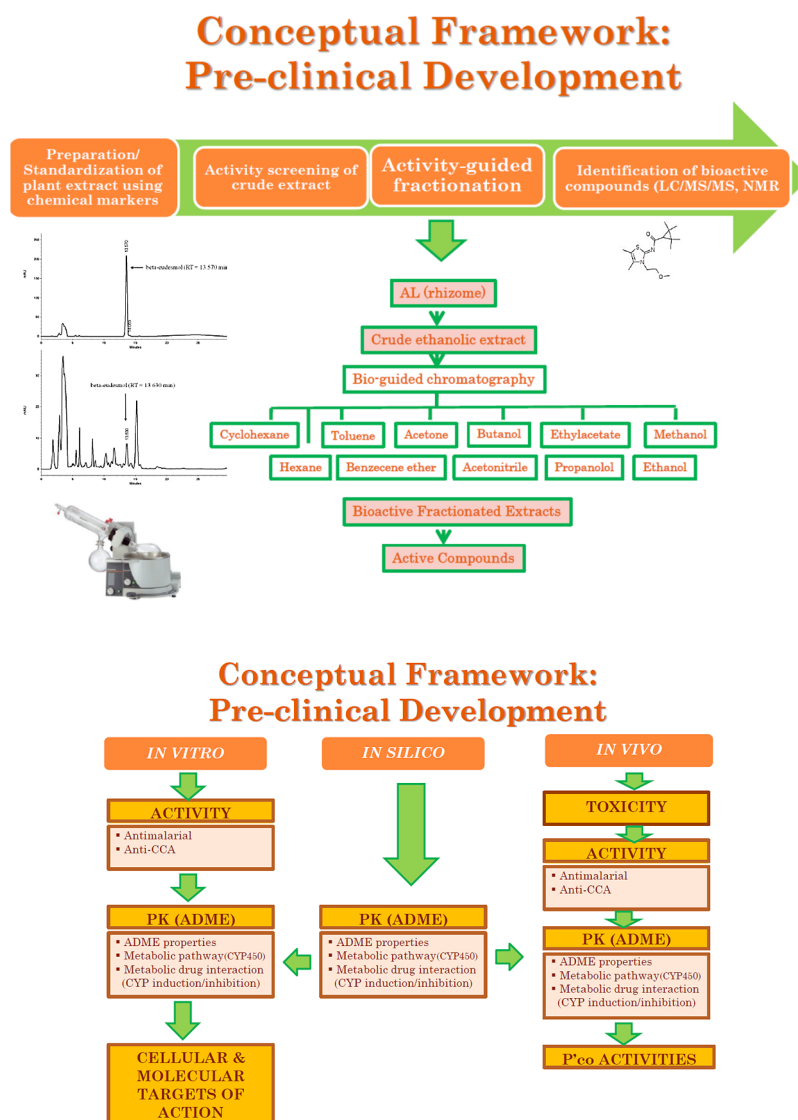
Conceptual Framework: Pre-clinical Development

Preparation/ Standardization of plant extract using chemical markers

Activity screening of crude extract

Activity-guided fractionation

Identification of bioactive compounds (LC/MS/MS, NMR

beta-eudesmol (RT = 13.570 min)

beta-eudesmol (RT = 13.630 min)

AL (rhizome)

Crude ethanolic extract

Bio-guided chromatography

Cyclohexane

Toluene

Acetone

Butanol

Ethylacetate

Methanol

Hexane

Benzecene ether

Acetonitrile

Propanolol

Ethanol

Bioactive Fractionated Extracts

Active Compounds

Conceptual Framework: Pre-clinical Development

IN VITRO

IN SILICO

IN VIVO

ACTIVITY
▪ Antimalarial
▪ Anti-CCA

PK (ADME)
▪ ADME properties
▪ Metabolic pathway(CYP450)
▪ Metabolic drug interaction (CYP induction/inhibition)

CELLULAR & MOLECULAR TARGETS OF ACTION

PK (ADME)
▪ ADME properties
▪ Metabolic pathway(CYP450)
▪ Metabolic drug interaction (CYP induction/inhibition)

TOXICITY

ACTIVITY
▪ Antimalarial
▪ Anti-CCA

PK (ADME)
▪ ADME properties
▪ Metabolic pathway(CYP450)
▪ Metabolic drug interaction (CYP induction/inhibition)

P'co ACTIVITIES